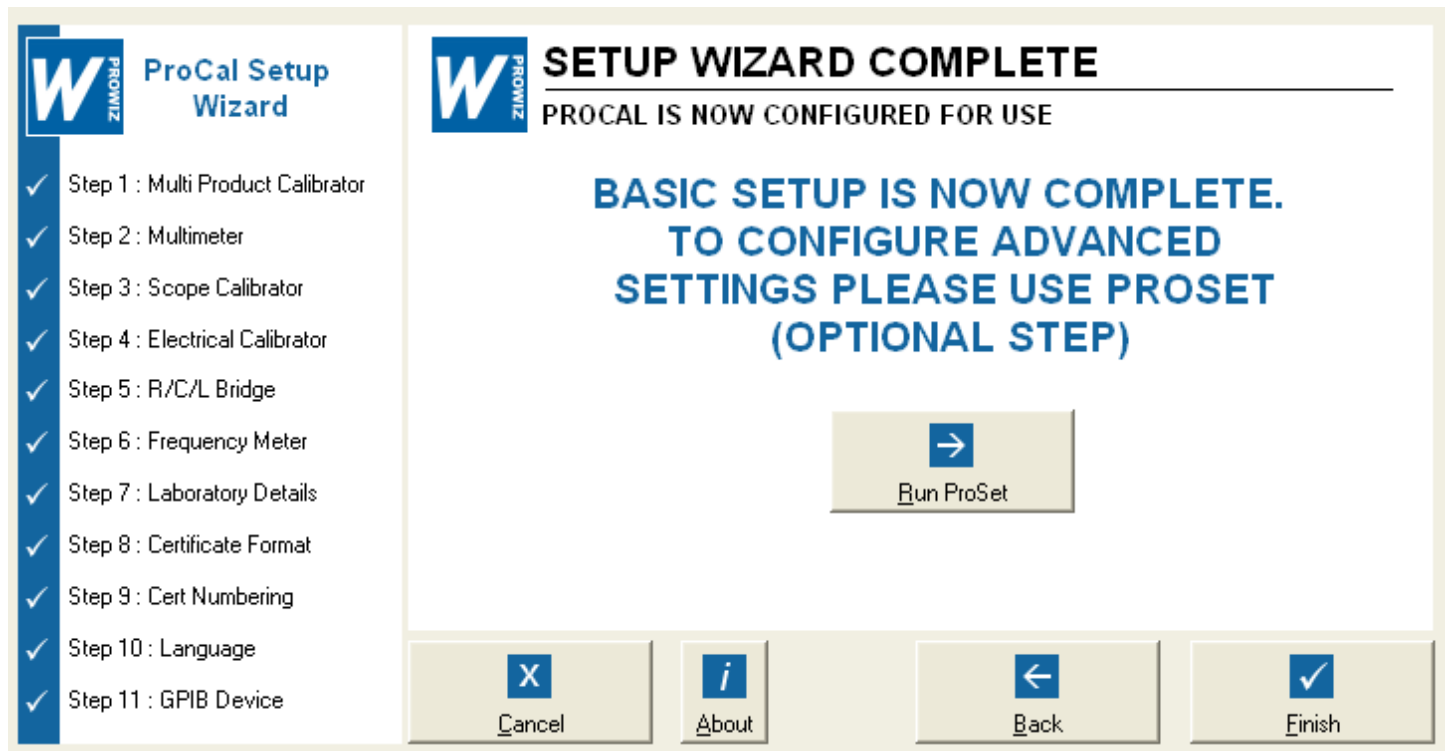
W PROWIZ

ProCal Setup Wizard

✓ Step 1 : Multi Product Calibrator
✓ Step 2 : Multimeter
✓ Step 3 : Scope Calibrator
✓ Step 4 : Electrical Calibrator
✓ Step 5 : R/C/L Bridge
✓ Step 6 : Frequency Meter
✓ Step 7 : Laboratory Details
✓ Step 8 : Certificate Format
✓ Step 9 : Cert Numbering
✓ Step 10 : Language
✓ Step 11 : GPIB Device

W PROWIZ

SETUP WIZARD COMPLETE

PROCAL IS NOW CONFIGURED FOR USE

BASIC SETUP IS NOW COMPLETE. TO CONFIGURE ADVANCED SETTINGS PLEASE USE PROSET (OPTIONAL STEP)

Run ProSet

X Cancel

i About

Back

✓ Finish